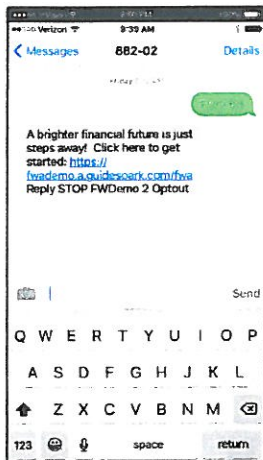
Verizon 9:39 AM

< Messages 882-02 Details

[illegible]

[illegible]

A brighter financial future is just steps away! Click here to get started: https://fwademo.a.guidesoark.com/fwa Reply STOP FWDemo 2 Optout

Send

Q W E R T Y U I O P
A S D F G H J K L
Z X C V B N M
123 space return